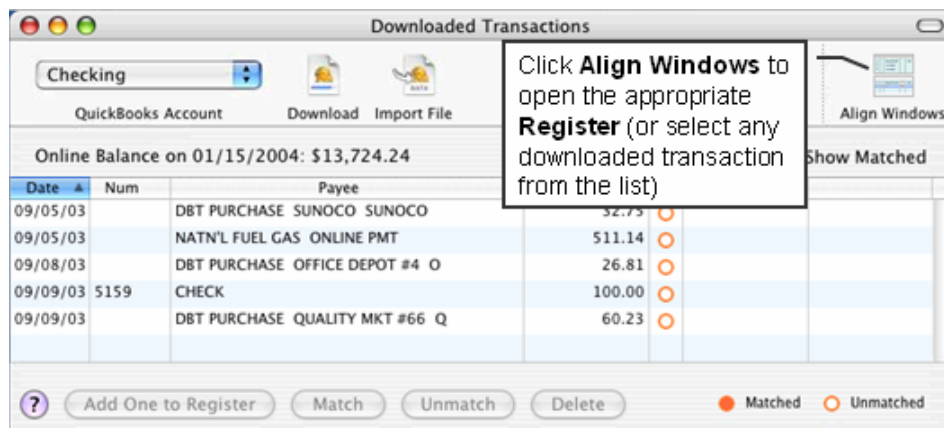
Downloaded Transactions

Checking

QuickBooks Account

Download

Import File

Click **Align Windows** to open the appropriate **Register** (or select any downloaded transaction from the list)

Align Windows

Online Balance on 01/15/2004: $13,724.24

Show Matched

| Date | Num | Payee | | |
|---|---|---|---|---|
| 09/05/03 | | DBT PURCHASE SUNOCO SUNOCO | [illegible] | |
| 09/05/03 | | NATN'L FUEL GAS ONLINE PMT | 511.14 | |
| 09/08/03 | | DBT PURCHASE OFFICE DEPOT #4 O | 26.81 | |
| 09/09/03 | 5159 | CHECK | 100.00 | |
| 09/09/03 | | DBT PURCHASE QUALITY MKT #66 Q | 60.23 | |

?

Add One to Register

Match

Unmatch

Delete

Matched

Unmatched